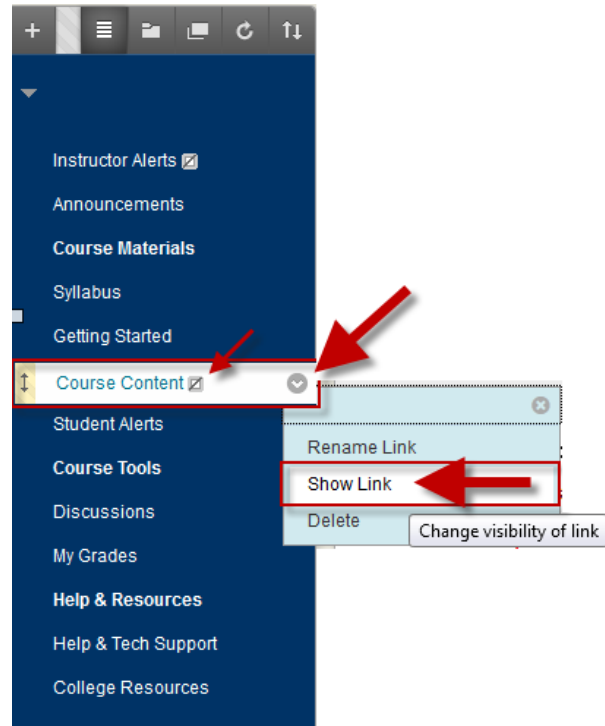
+

Instructor Alerts

Announcements

**Course Materials**

Syllabus

Getting Started

Course Content

Student Alerts

**Course Tools**

Discussions

My Grades

**Help & Resources**

Help & Tech Support

College Resources

Rename Link

Show Link

Delete

Change visibility of link